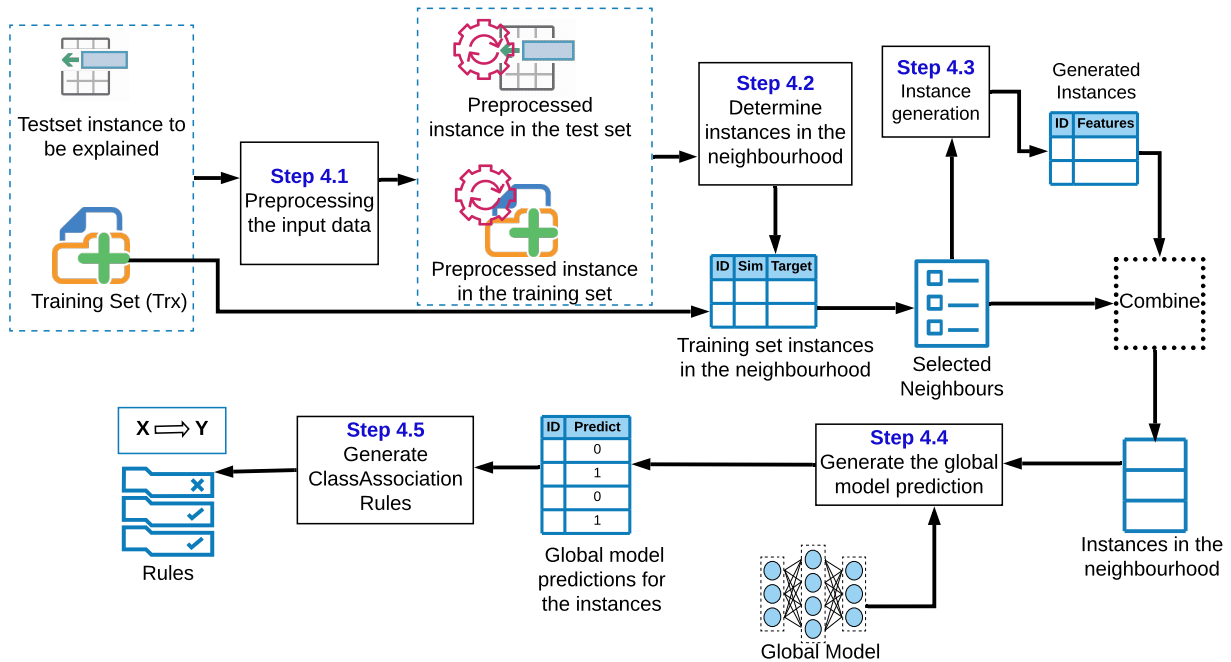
Testset instance to be explained

Training Set (Trx)

Step 4.1
Preprocessing the input data

Preprocessed instance in the test set

Preprocessed instance in the training set

Step 4.2
Determine instances in the neighbourhood

| ID | Sim | Target |
|---|---|---|
| | | |
| | | |

Training set instances in the neighbourhood

Step 4.3
Instance generation

Generated Instances

| ID | Features |
|---|---|
| | |
| | |

Selected Neighbours

Combine

Instances in the neighbourhood

Step 4.4
Generate the global model prediction

Global Model

| ID | Predict |
|---|---|
| | 0 |
| | 1 |
| | 0 |
| | 1 |

Global model predictions for the instances

Step 4.5
Generate ClassAssociation Rules

X $\Longrightarrow$ Y

Rules